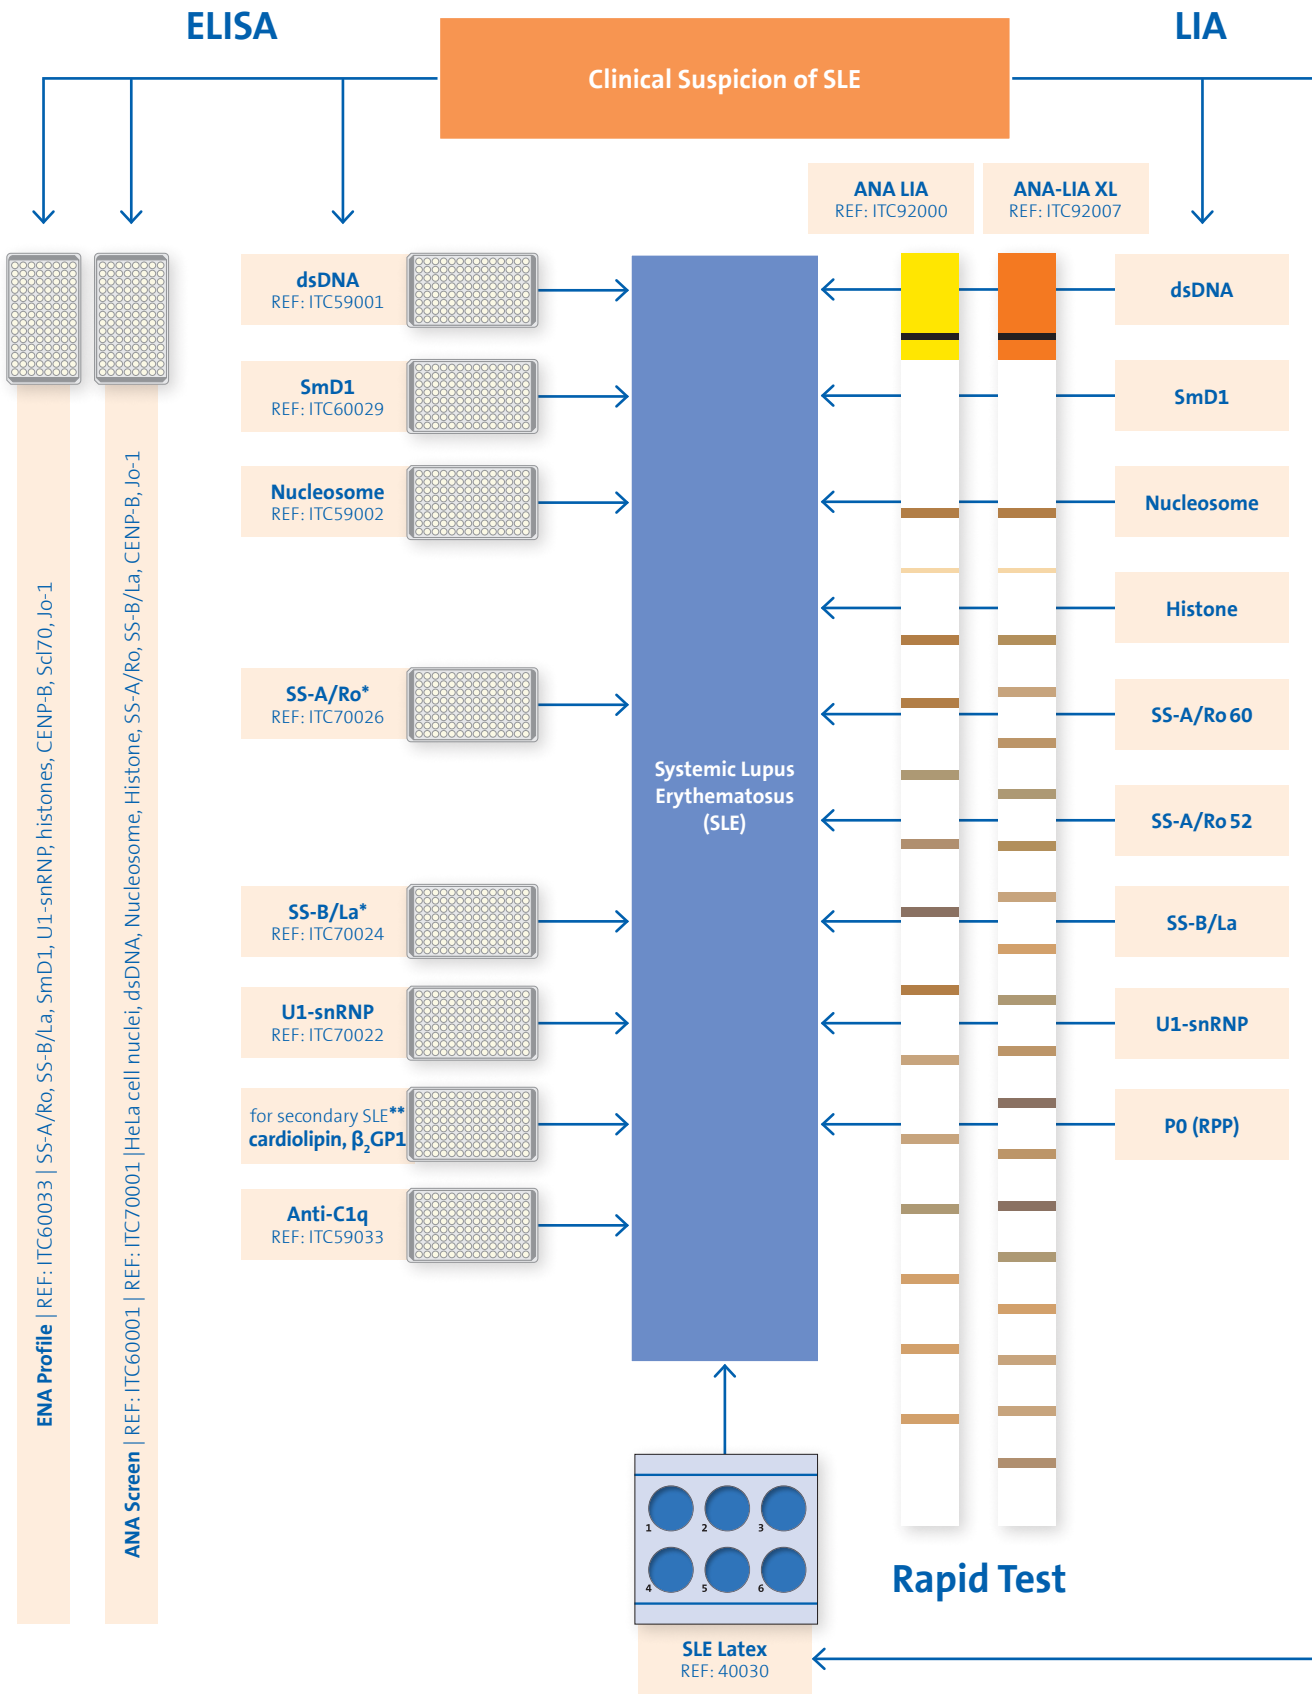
ELISA

Clinical Suspicion of SLE

LIA

ANA LIA
REF: ITC92000

ANA-LIA XL
REF: ITC92007

ENA Profile | REF: ITC60033 | SS-A/Ro, SS-B/La, SmD1, U1-snRNP, histones, CENP-B, Scl70, Jo-1

ANA Screen | REF: ITC60001 | REF: ITC70001 | HeLa cell nuclei, dsDNA, Nucleosome, Histone, SS-A/Ro, SS-B/La, CENP-B, Jo-1

dsDNA
REF: ITC59001

SmD1
REF: ITC60029

Nucleosome
REF: ITC59002

SS-A/Ro*
REF: ITC70026

SS-B/La*
REF: ITC70024

U1-snRNP
REF: ITC70022

for secondary SLE**
cardiolipin, $\beta_2$GP1

Anti-C1q
REF: ITC59033

Systemic Lupus Erythematosus (SLE)

dsDNA

SmD1

Nucleosome

Histone

SS-A/Ro 60

SS-A/Ro 52

SS-B/La

U1-snRNP

P0 (RPP)

1 2 3 4 5 6

Rapid Test

SLE Latex
REF: 40030